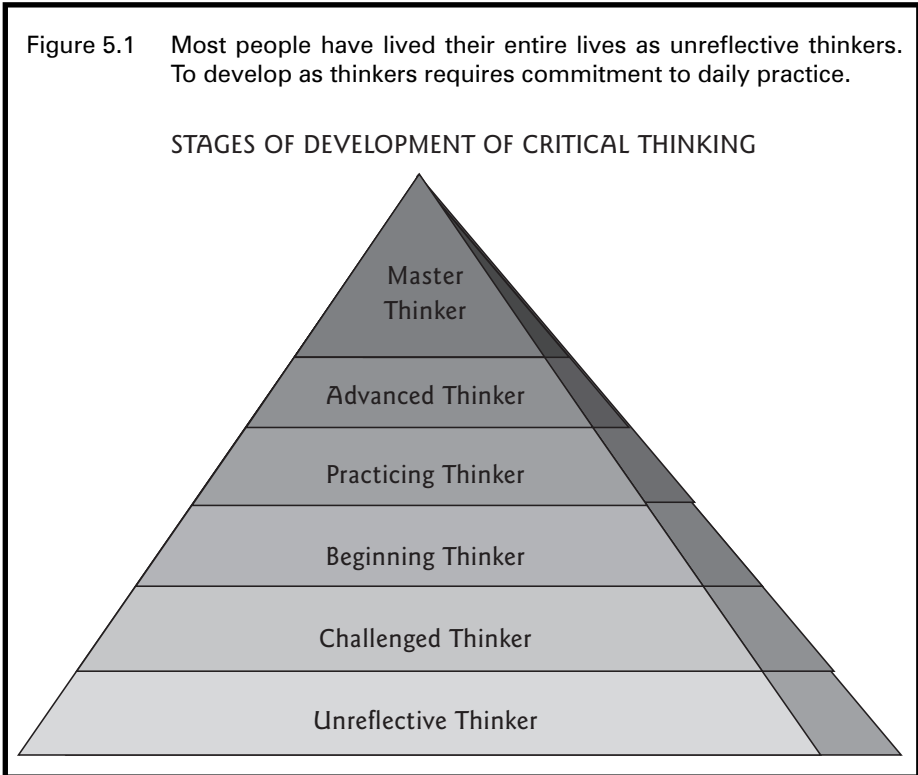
Figure 5.1 Most people have lived their entire lives as unreflective thinkers. To develop as thinkers requires commitment to daily practice.

STAGES OF DEVELOPMENT OF CRITICAL THINKING

Master Thinker

Advanced Thinker

Practicing Thinker

Beginning Thinker

Challenged Thinker

Unreflective Thinker